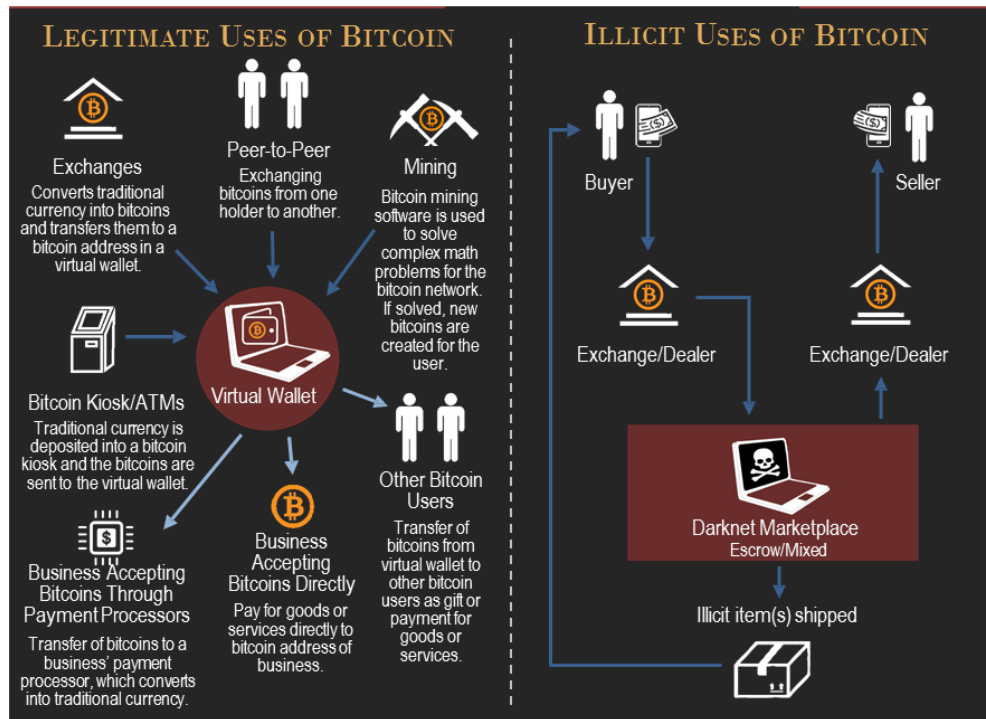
LEGITIMATE USES OF BITCOIN

Exchanges
Converts traditional currency into bitcoins and transfers them to a bitcoin address in a virtual wallet.

Peer-to-Peer
Exchanging bitcoins from one holder to another.

Mining
Bitcoin mining software is used to solve complex math problems for the bitcoin network. If solved, new bitcoins are created for the user.

Virtual Wallet

Bitcoin Kiosk/ATMs
Traditional currency is deposited into a bitcoin kiosk and the bitcoins are sent to the virtual wallet.

Other Bitcoin Users
Transfer of bitcoins from virtual wallet to other bitcoin users as gift or payment for goods or services.

Business Accepting Bitcoins Through Payment Processors
Transfer of bitcoins to a business' payment processor, which converts into traditional currency.

Business Accepting Bitcoins Directly
Pay for goods or services directly to bitcoin address of business.

ILLICIT USES OF BITCOIN

Buyer

Seller

Exchange/Dealer

Exchange/Dealer

Darknet Marketplace
Escrow/Mixed

Illicit item(s) shipped